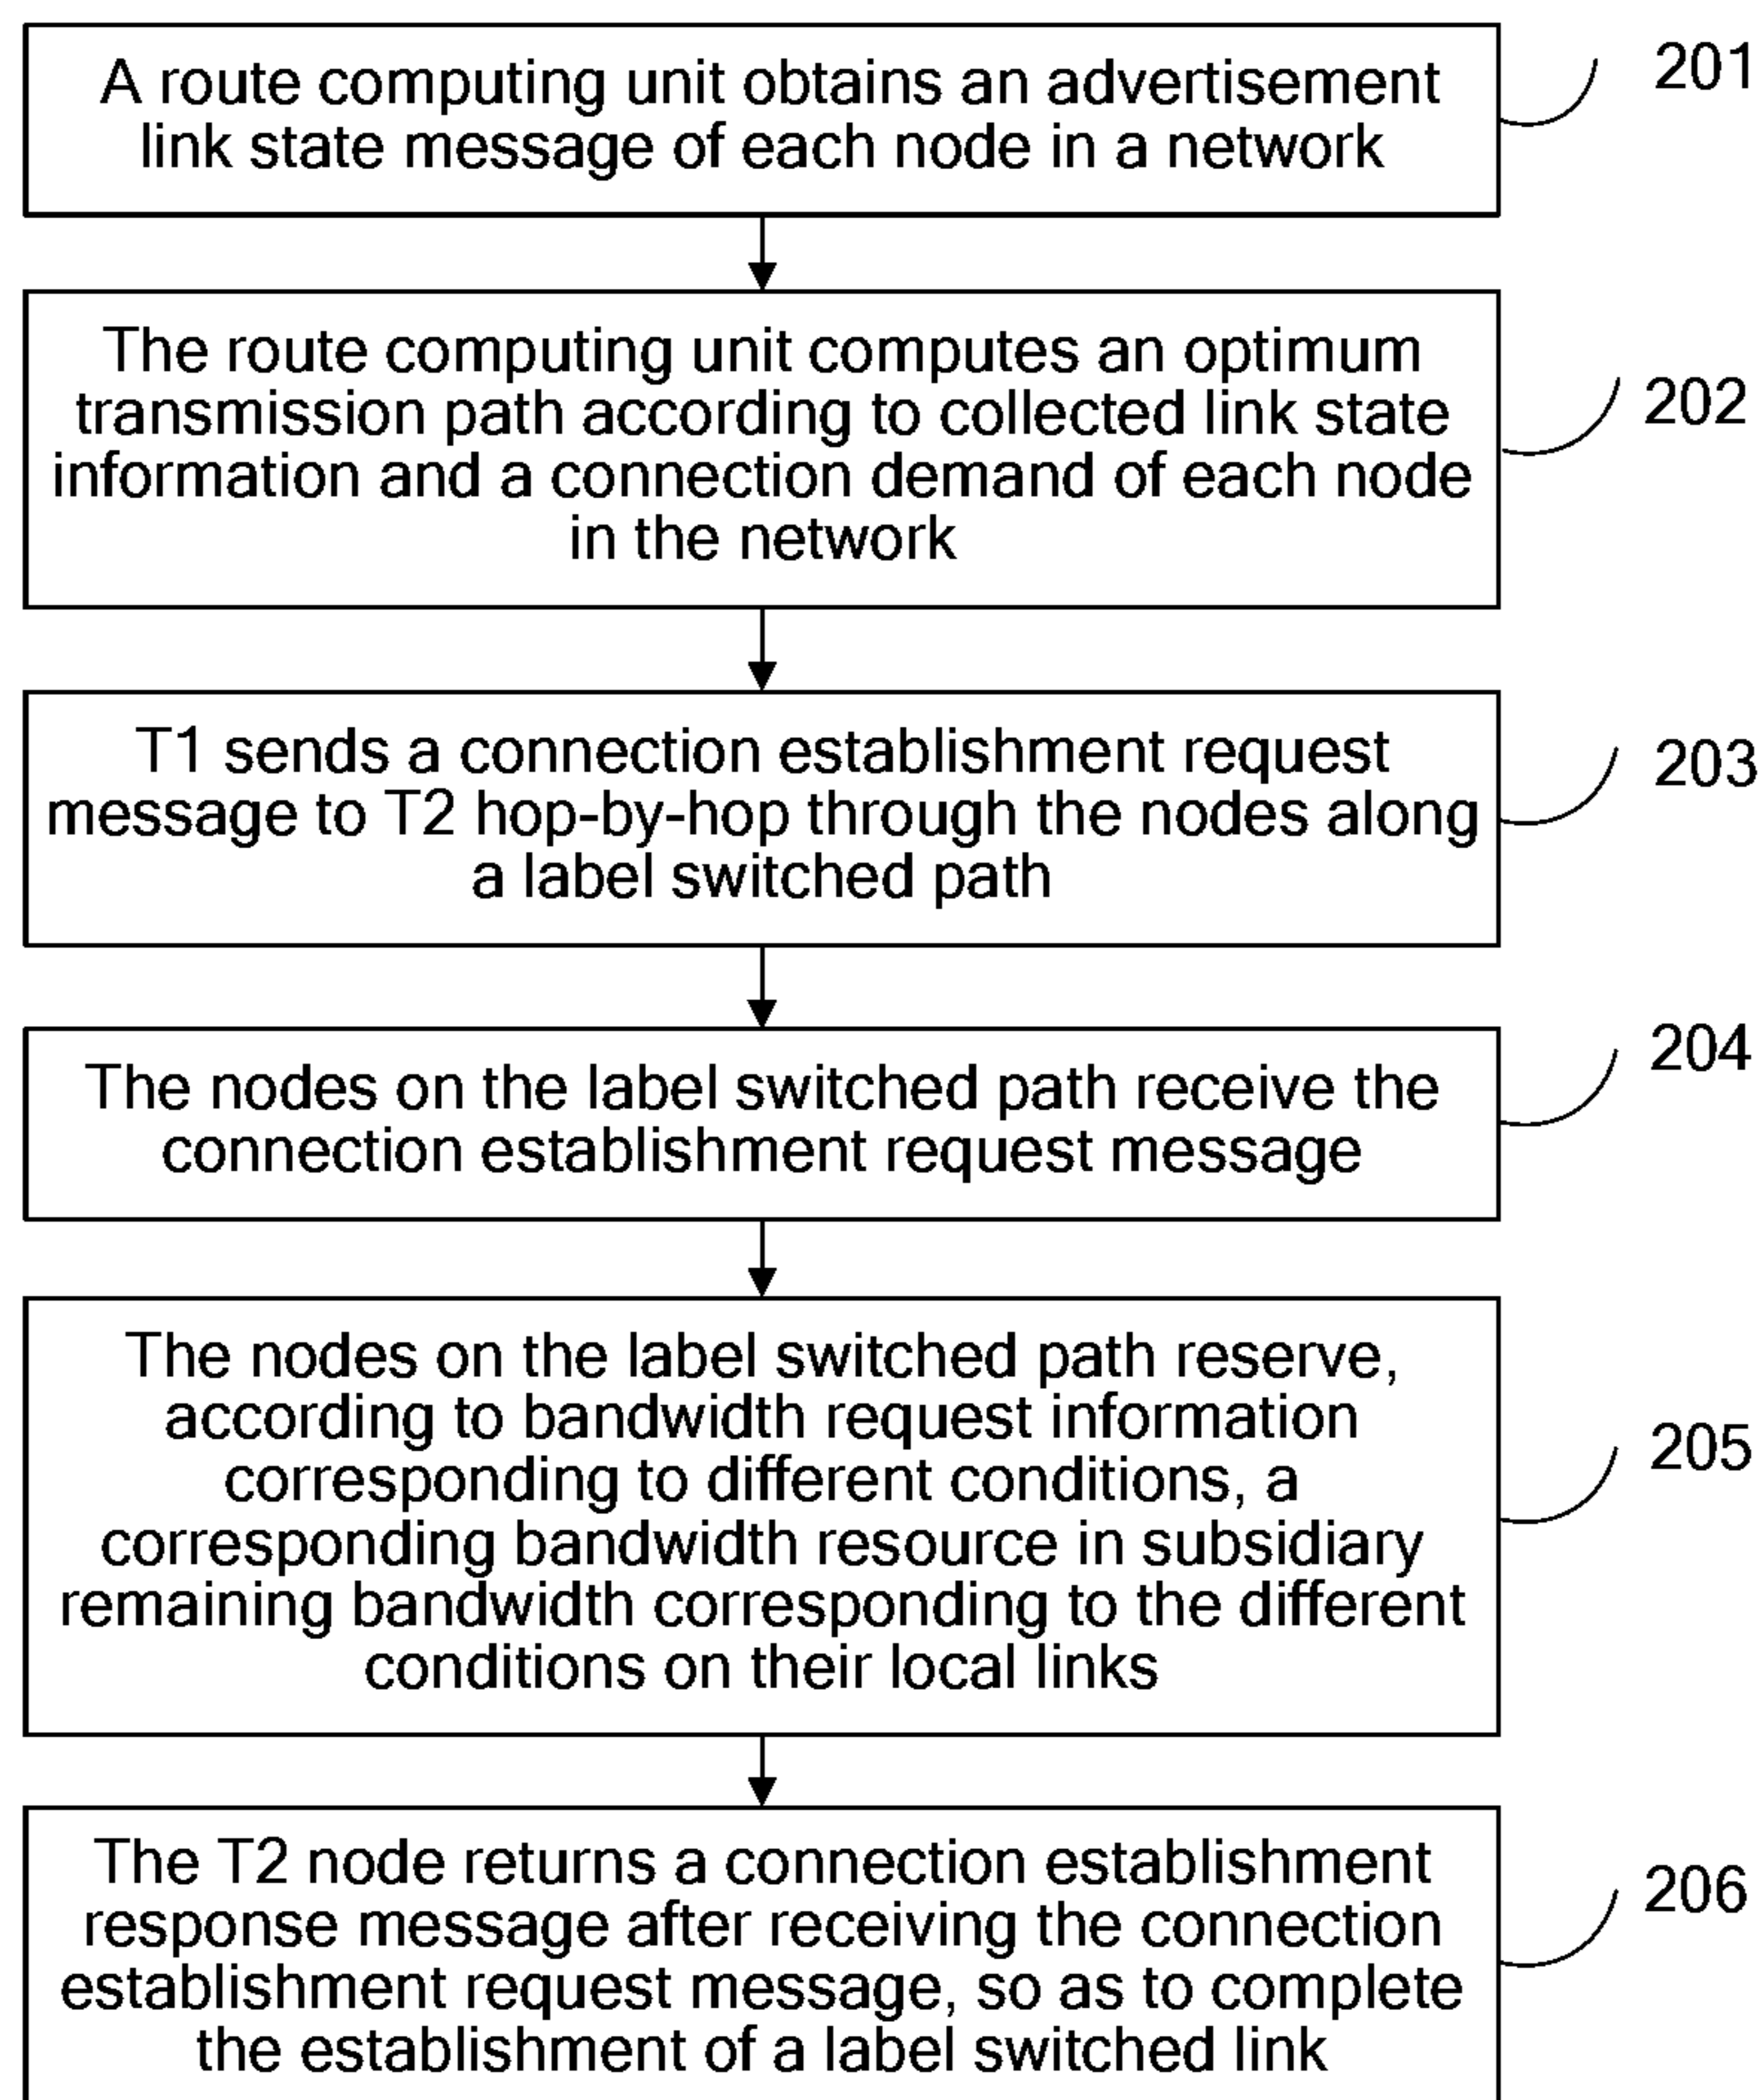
A route computing unit obtains an advertisement link state message of each node in a network

201

The route computing unit computes an optimum transmission path according to collected link state information and a connection demand of each node in the network

202

T1 sends a connection establishment request message to T2 hop-by-hop through the nodes along a label switched path

203

The nodes on the label switched path receive the connection establishment request message

204

The nodes on the label switched path reserve, according to bandwidth request information corresponding to different conditions, a corresponding bandwidth resource in subsidiary remaining bandwidth corresponding to the different conditions on their local links

205

The T2 node returns a connection establishment response message after receiving the connection establishment request message, so as to complete the establishment of a label switched link

206